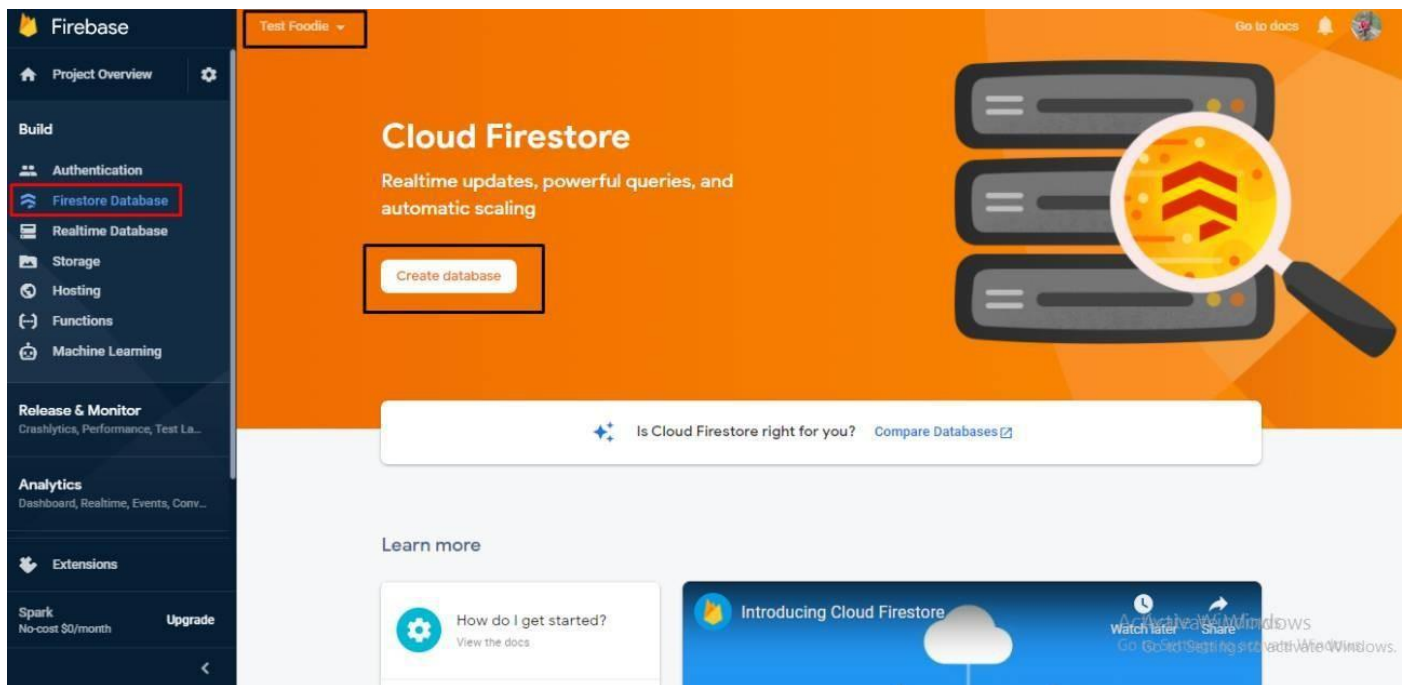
Firebase

Project Overview

Build

Authentication
Firestore Database
Realtime Database
Storage
Hosting
Functions
Machine Learning

Release & Monitor
Crashlytics, Performance, Test La...

Analytics
Dashboard, Realtime, Events, Conv...

Extensions

Spark
No-cost $0/month
Upgrade

Test Foodie

Go to docs

Cloud Firestore

Realtime updates, powerful queries, and automatic scaling

Create database

Is Cloud Firestore right for you? Compare Databases

Learn more

How do I get started?
View the docs

Introducing Cloud Firestore

Watch later
Share

Activate Windows
Go to Settings to activate Windows.